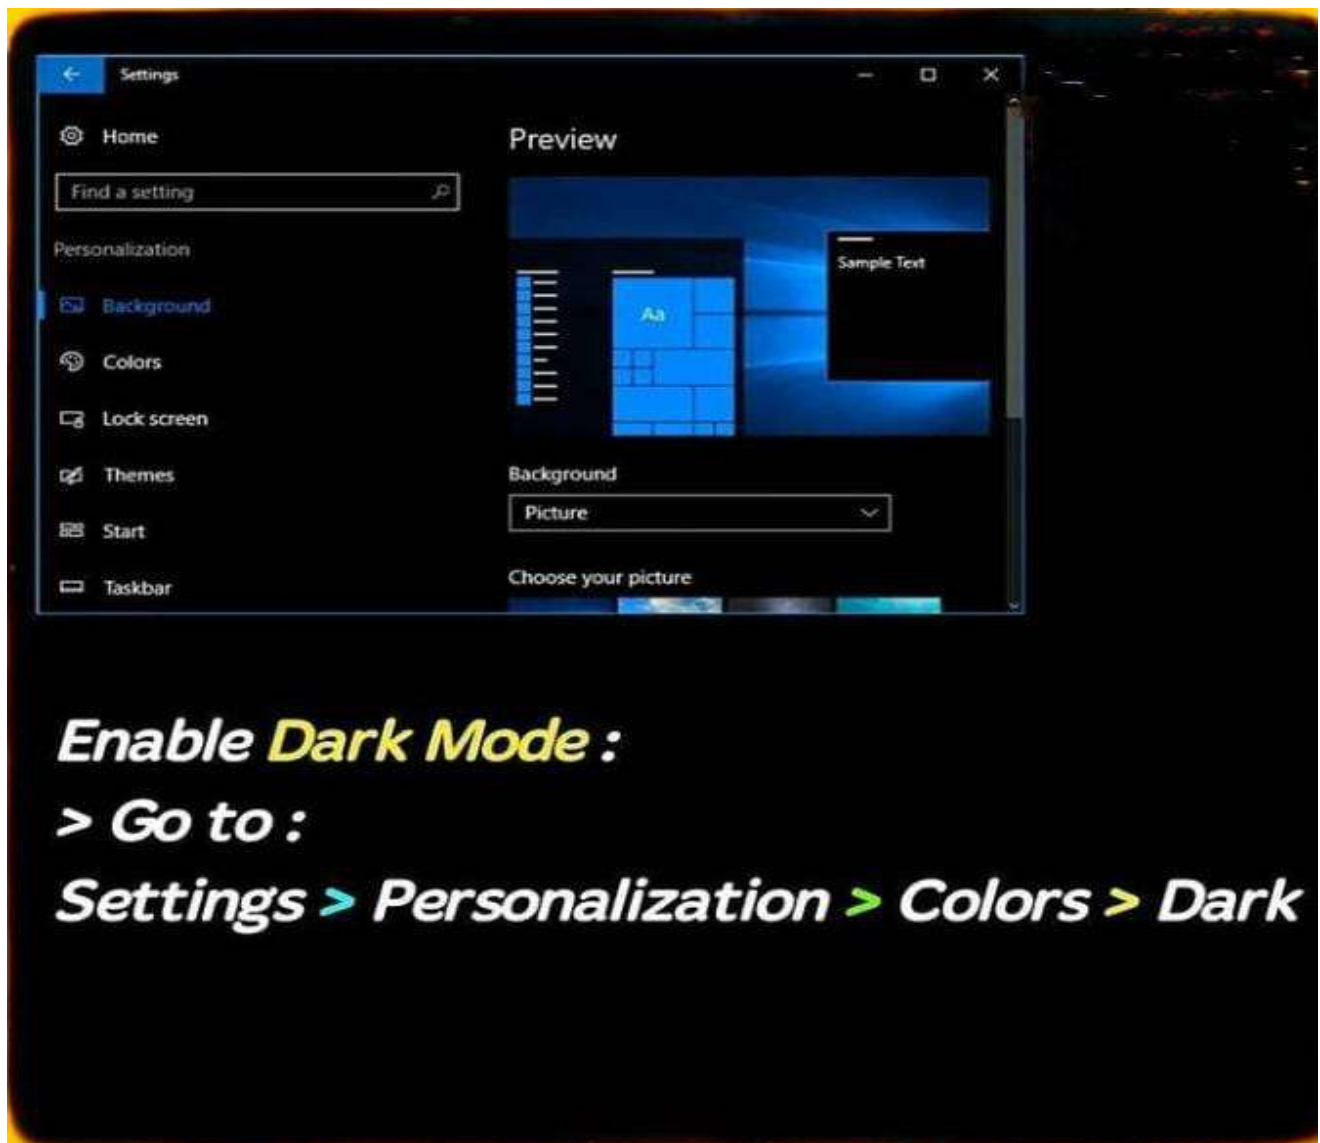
Settings

Home

Find a setting

Personalization

Background

Colors

Lock screen

Themes

Start

Taskbar

Preview

Sample Text

Aa

Background

Picture

Choose your picture

Enable Dark Mode :

> Go to :

Settings > Personalization > Colors > Dark